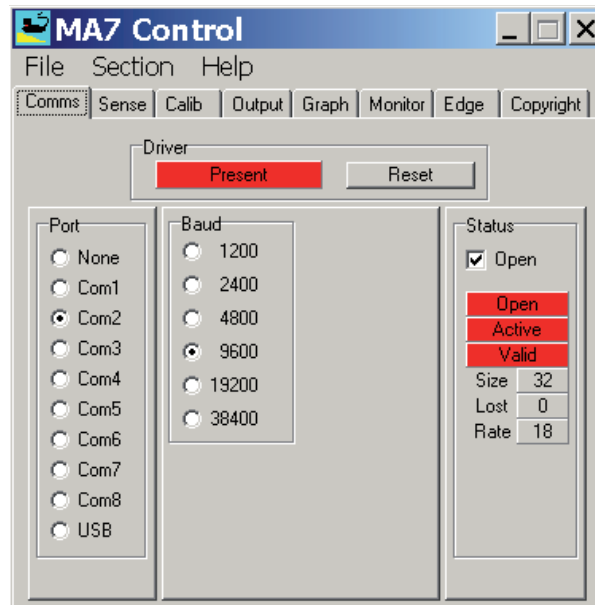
MA7 Control

File Section Help

Comms | Sense | Calib | Output | Graph | Monitor | Edge | Copyright

Driver
Present
Reset

Port
None
Com1
Com2
Com3
Com4
Com5
Com6
Com7
Com8
USB

Baud
1200
2400
4800
9600
19200
38400

Status
Open
Open
Active
Valid

| Size | 32 |
|---|---|
| Lost | 0 |
| Rate | 18 |